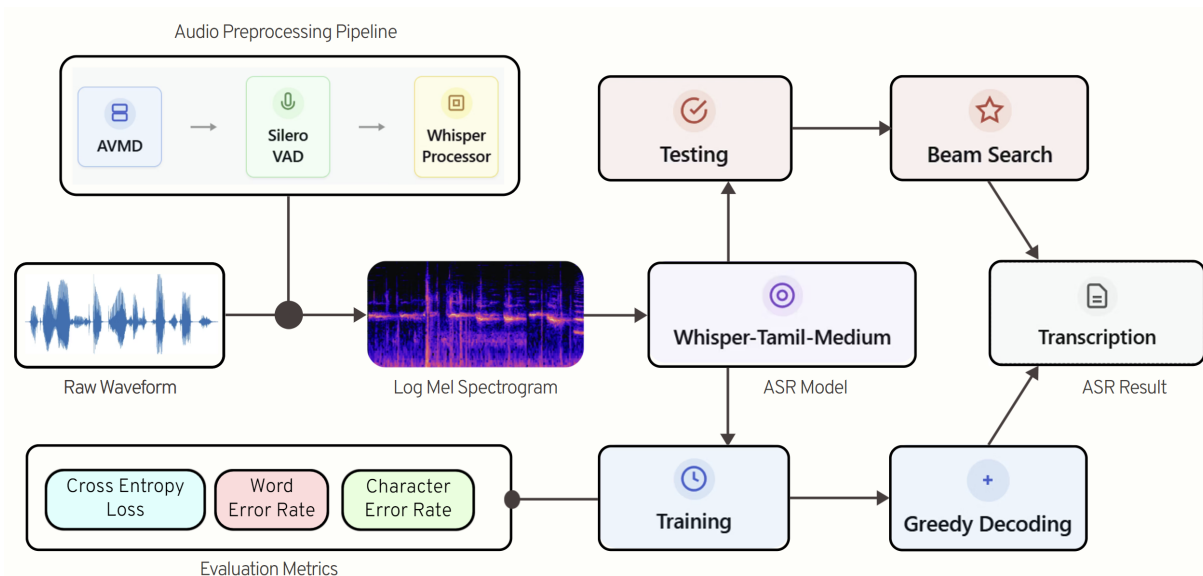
Audio Preprocessing Pipeline

AVMD

Silero VAD

Whisper Processor

Testing

Beam Search

Raw Waveform

Log Mel Spectrogram

Whisper-Tamil-Medium

ASR Model

Transcription

ASR Result

Cross Entropy Loss

Word Error Rate

Character Error Rate

Evaluation Metrics

Training

Greedy Decoding